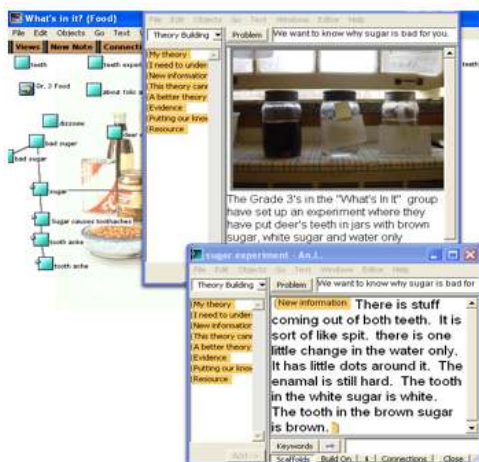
What's in it? (Food)

File Edit Objects Go Text

Views New Note Connect

teeth

teeth experi

Dr. J Food

about folic a

dizzone

deer t

bad suger

bad sugar

sugar

Sugar causes toothaches

tooth acke

tooth ache

File Edit Objects Go Text Window Editor Help

Theory Building

Problem We want to know why sugar is bad for you.

My theory

I need to under

New information

This theory cann

A better theory

Evidence

Putting our know

Resource

The Grade 3's in the "What's In It" group have set up an experiment where they have put deer's teeth in jars with brown sugar, white sugar and water only

sugar experiment - An.L

File Edit Objects Go Text Window Editor Help

Theory Building

Problem We want to know why sugar is bad for

My theory

I need to under

New information

This theory cann

A better theory

Evidence

Putting our know

Resource

New information There is stuff coming out of both teeth. It is sort of like spit. there is one little change in the water only. It has little dots around it. The enamal is still hard. The tooth in the white sugar is white. The tooth in the brown sugar is brown.

Keywords

Add

Scaffolds Build On Connections Close